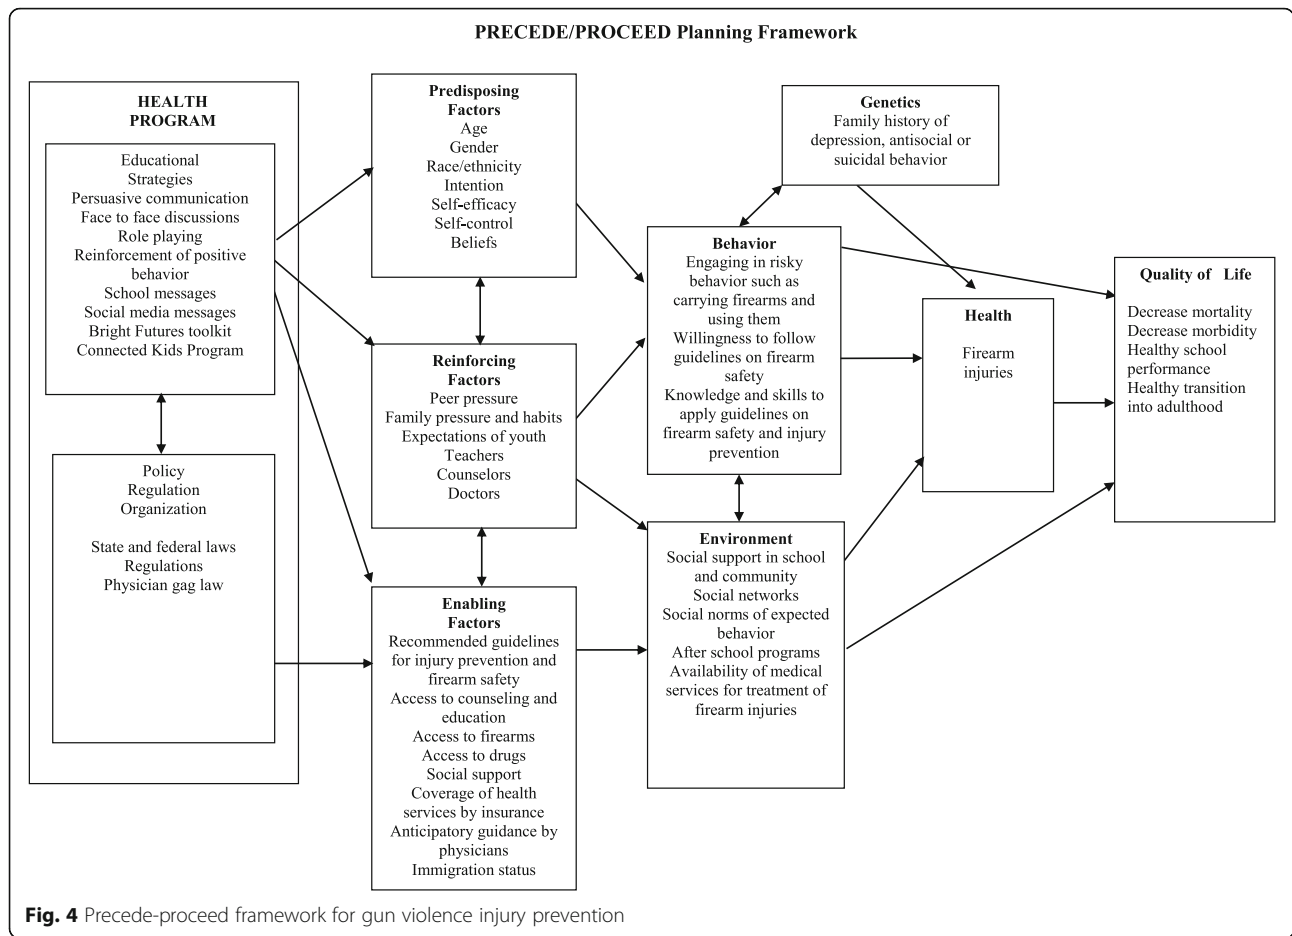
PRECEDE/PROCEED Planning Framework

HEALTH PROGRAM

Educational Strategies
Persuasive communication
Face to face discussions
Role playing
Reinforcement of positive behavior
School messages
Social media messages
Bright Futures toolkit
Connected Kids Program

Policy
Regulation
Organization

State and federal laws
Regulations
Physician gag law

Predisposing Factors
Age
Gender
Race/ethnicity
Intention
Self-efficacy
Self-control
Beliefs

Reinforcing Factors
Peer pressure
Family pressure and habits
Expectations of youth
Teachers
Counselors
Doctors

Enabling Factors
Recommended guidelines for injury prevention and firearm safety
Access to counseling and education
Access to firearms
Access to drugs
Social support
Coverage of health services by insurance
Anticipatory guidance by physicians
Immigration status

Genetics
Family history of depression, antisocial or suicidal behavior

Behavior
Engaging in risky behavior such as carrying firearms and using them
Willingness to follow guidelines on firearm safety
Knowledge and skills to apply guidelines on firearm safety and injury prevention

Environment
Social support in school and community
Social networks
Social norms of expected behavior
After school programs
Availability of medical services for treatment of firearm injuries

Health

Firearm injuries

Quality of Life

Decrease mortality
Decrease morbidity
Healthy school performance
Healthy transition into adulthood

Fig. 4 Precede-proceed framework for gun violence injury prevention